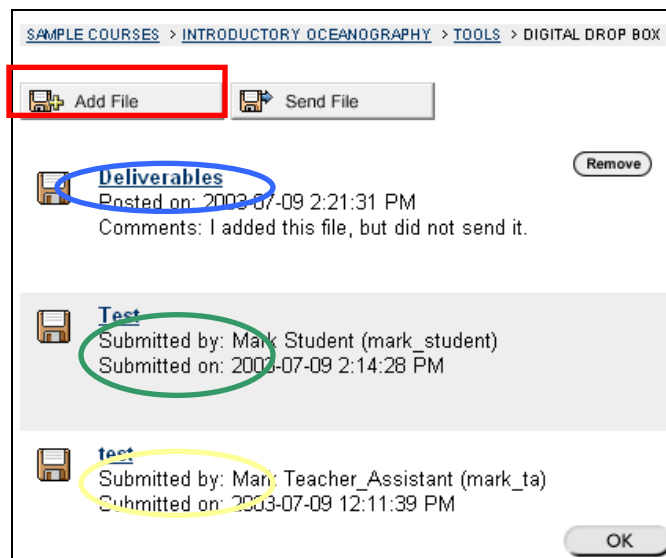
SAMPLE COURSES > INTRODUCTORY OCEANOGRAPHY > TOOLS > DIGITAL DROP BOX

Add File

Send File

Remove

Deliverables
Posted on: 2003-07-09 2:21:31 PM
Comments: I added this file, but did not send it.

Test
Submitted by: Mark Student (mark_student)
Submitted on: 2003-07-09 2:14:28 PM

test
Submitted by: Mark Teacher_Assistant (mark_ta)
Submitted on: 2003-07-09 12:11:39 PM

OK